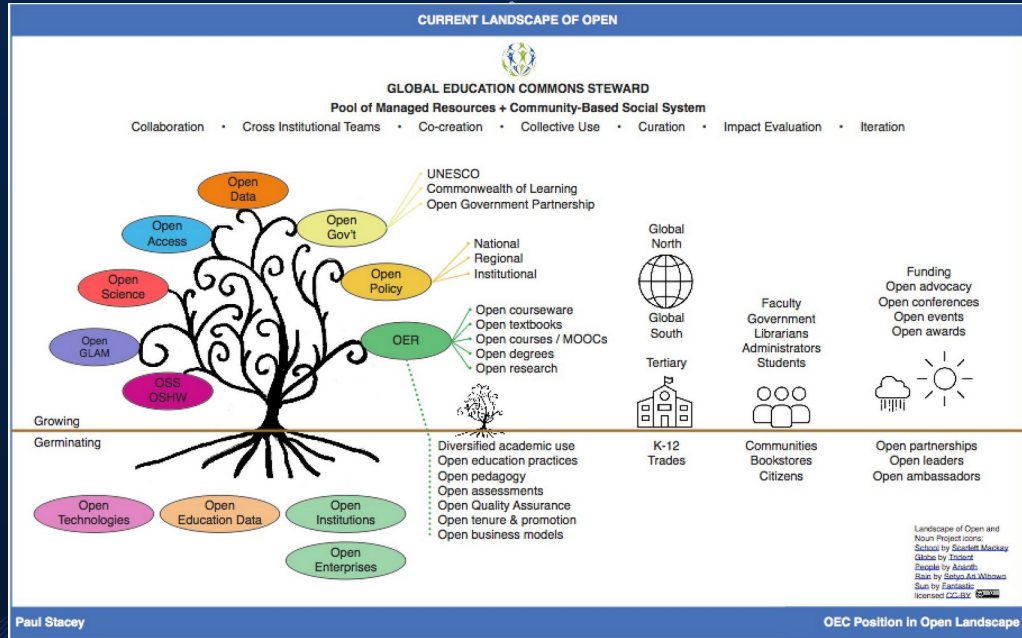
CURRENT LANDSCAPE OF OPEN

GLOBAL EDUCATION COMMONS STEWARD

Pool of Managed Resources + Community-Based Social System

Collaboration • Cross Institutional Teams • Co-creation • Collective Use • Curation • Impact Evaluation • Iteration

Open Data

Open Access

Open Gov't

Open Science

Open Policy

Open GLAM

OER

OSS OSHW

UNESCO
Commonwealth of Learning
Open Government Partnership

National
Regional
Institutional

Open courseware
Open textbooks
Open courses / MOOCs
Open degrees
Open research

Global North

Global South

Tertiary

Faculty
Government
Librarians
Administrators
Students

Funding
Open advocacy
Open conferences
Open events
Open awards

Growing

Germinating

Diversified academic use
Open education practices
Open pedagogy
Open assessments
Open Quality Assurance
Open tenure & promotion
Open business models

K-12
Trades

Communities
Bookstores
Citizens

Open partnerships
Open leaders
Open ambassadors

Open Technologies

Open Education Data

Open Institutions

Open Enterprises

Landscape of Open and Noun Project icons:
School by Scarlett Mackay
Globe by Trident
People by Ananth
Rain by Setyo Ari Wibowo
Sun by Fantastic
licensed CC-BY

Paul Stacey

OEC Position in Open Landscape